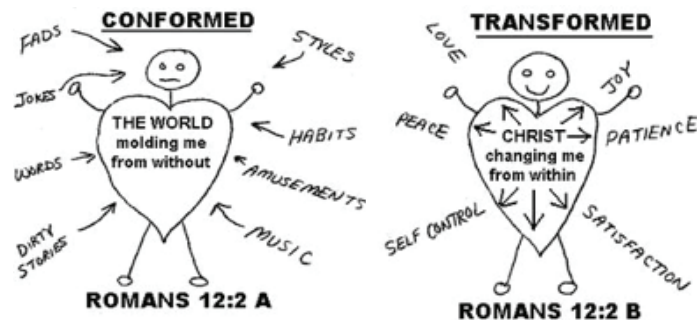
CONFORMED

FADS

STYLES

JOKES

THE WORLD molding me from without

HABITS

WORDS

AMUSEMENTS

DIRTY STORIES

MUSIC

ROMANS 12:2 A

TRANSFORMED

LOVE

JOY

PEACE

CHRIST changing me from within

PATIENCE

SELF CONTROL

SATISFACTION

ROMANS 12:2 B